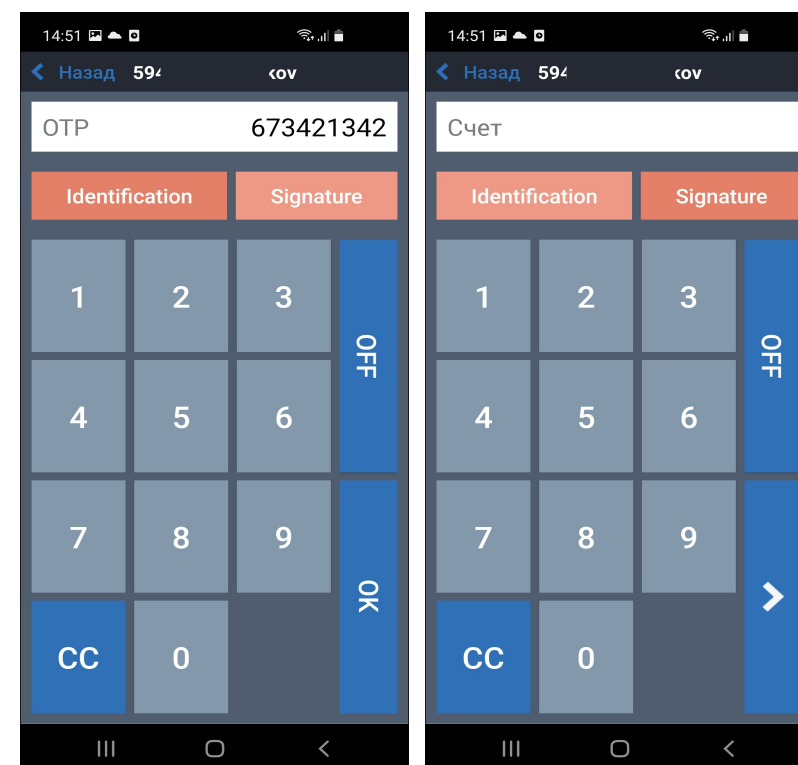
14:51

Назад 594 kov

OTP 673421342

Identification

Signature

1

2

3

OFF

4

5

6

7

8

9

OK

CC

0

14:51

Назад 594 kov

Счет

Identification

Signature

1

2

3

OFF

4

5

6

7

8

9

>

CC

0